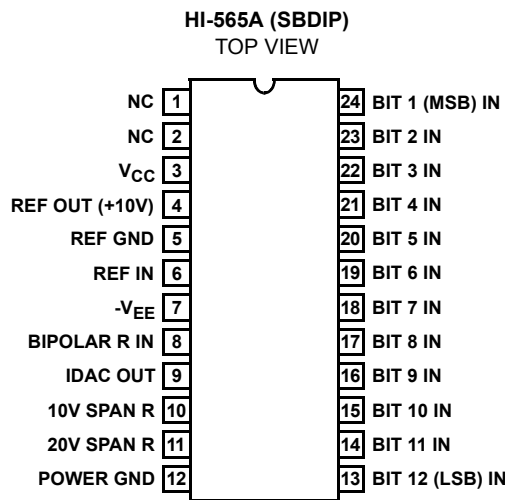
HI-565A (SBDIP)
TOP VIEW

NC 1
NC 2
$V_{CC}$ 3
REF OUT (+10V) 4
REF GND 5
REF IN 6
$-V_{EE}$ 7
BIPOLAR R IN 8
IDAC OUT 9
10V SPAN R 10
20V SPAN R 11
POWER GND 12

24 BIT 1 (MSB) IN
23 BIT 2 IN
22 BIT 3 IN
21 BIT 4 IN
20 BIT 5 IN
19 BIT 6 IN
18 BIT 7 IN
17 BIT 8 IN
16 BIT 9 IN
15 BIT 10 IN
14 BIT 11 IN
13 BIT 12 (LSB) IN